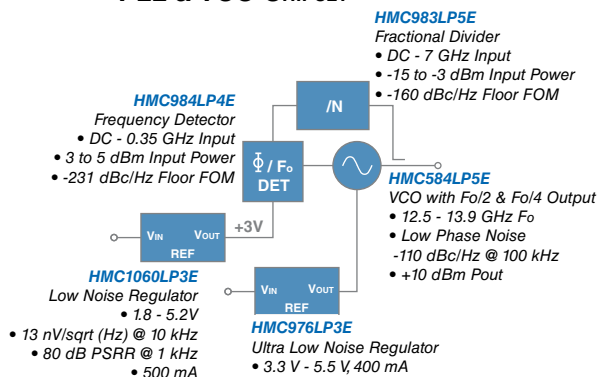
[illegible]

HMC983LP5E
Fractional Divider
• DC - 7 GHz Input
• -15 to -3 dBm Input Power
• -160 dBc/Hz Floor FOM

HMC984LP4E
Frequency Detector
• DC - 0.35 GHz Input
• 3 to 5 dBm Input Power
• -231 dBc/Hz Floor FOM

/N

Φ / Fo
DET

HMC584LP5E
VCO with Fo/2 & Fo/4 Output
• 12.5 - 13.9 GHz Fo
• Low Phase Noise
-110 dBc/Hz @ 100 kHz
• +10 dBm Pout

VIN VOUT
REF

+3V

HMC1060LP3E
Low Noise Regulator
• 1.8 - 5.2V
• 13 nV/sqrt (Hz) @ 10 kHz
• 80 dB PSRR @ 1 kHz
• 500 mA

VIN VOUT
REF

HMC976LP3E
Ultra Low Noise Regulator
• 3.3 V - 5.5 V, 400 mA